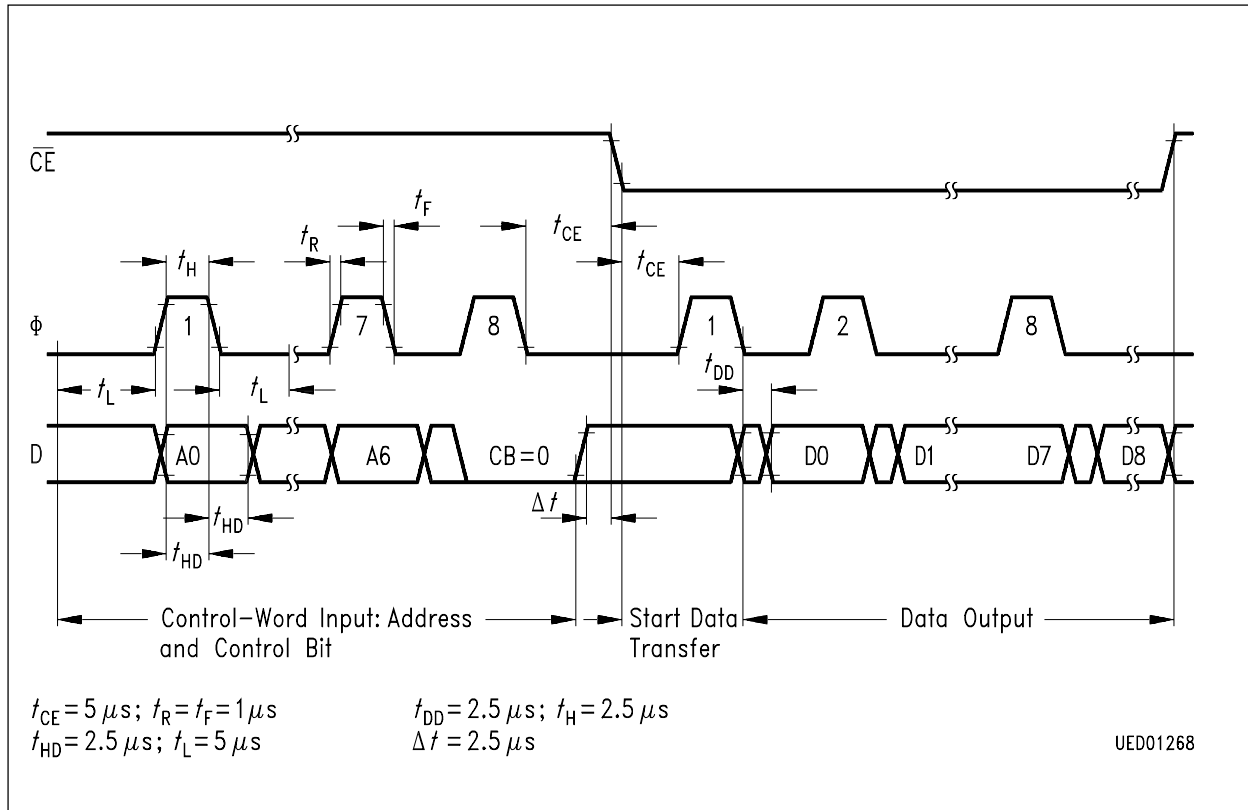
$\overline{CE}$

$t_F$

$t_R$

$t_{CE}$

$t_H$

$t_{CE}$

Φ

1

7

8

1

2

8

$t_L$

$t_L$

$t_{DD}$

D

A0

A6

CB = 0

D0

D1

D7

D8

$t_{HD}$

$\Delta t$

$t_{HD}$

Control-Word Input: Address and Control Bit

Start Data Transfer

Data Output

$t_{CE} = 5\ \mu s$; $t_R = t_F = 1\ \mu s$
$t_{HD} = 2.5\ \mu s$; $t_L = 5\ \mu s$

$t_{DD} = 2.5\ \mu s$; $t_H = 2.5\ \mu s$
$\Delta t = 2.5\ \mu s$

UED01268